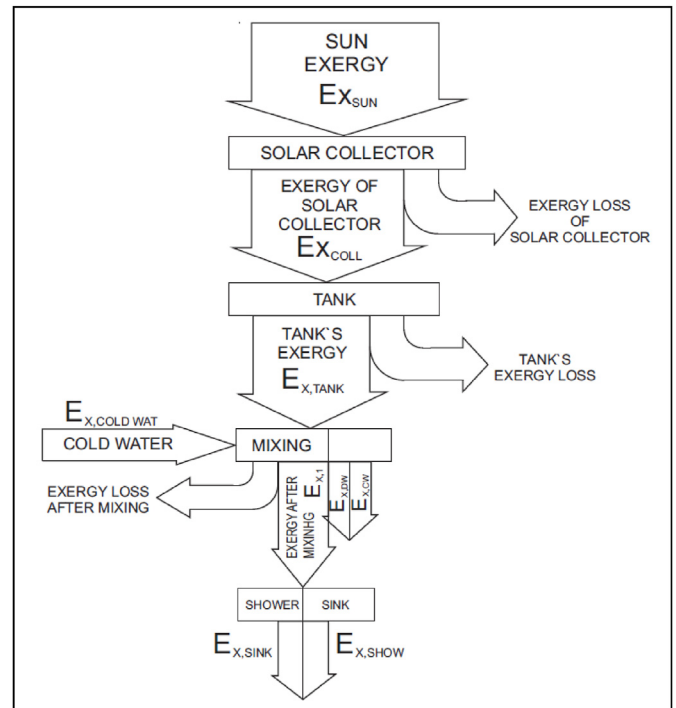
SUN EXERGY $Ex_{SUN}$

SOLAR COLLECTOR

EXERGY OF SOLAR COLLECTOR $Ex_{COLL}$

EXERGY LOSS OF SOLAR COLLECTOR

TANK

TANK`S EXERGY $E_{X,TANK}$

TANK`S EXERGY LOSS

$E_{X,COLD WAT}$

COLD WATER

MIXING

EXERGY LOSS AFTER MIXING

EXERGY AFTER MIXINHG

$E_{X,1}$

$E_{X,DW}$

$E_{X,CW}$

SHOWER

SINK

$E_{X,SINK}$

$E_{X,SHOW}$